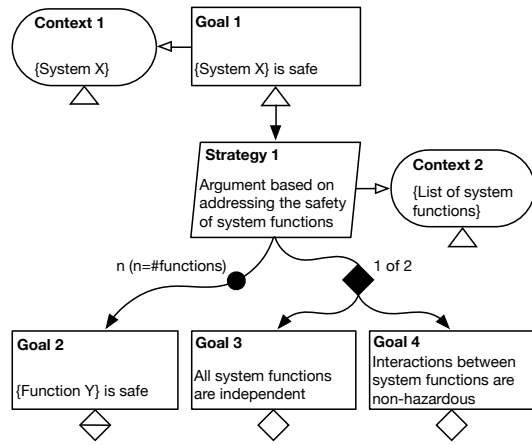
Context 1

{System X}

Goal 1

{System X} is safe

Strategy 1

Argument based on addressing the safety of system functions

Context 2

{List of system functions}

n (n=#functions)

1 of 2

Goal 2

{Function Y} is safe

Goal 3

All system functions are independent

Goal 4

Interactions between system functions are non-hazardous